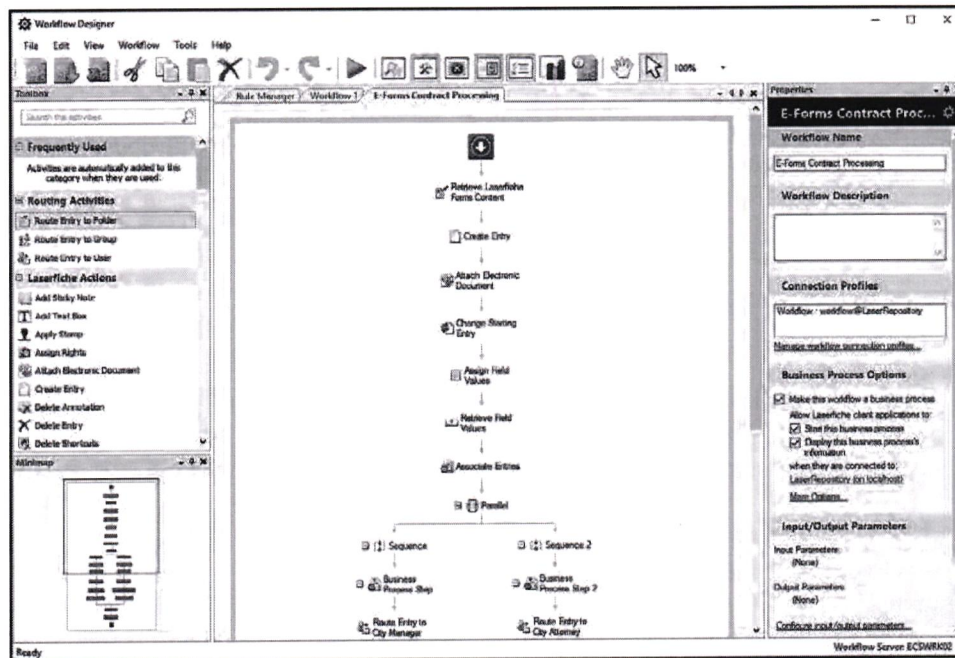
Workflow Designer

File Edit View Workflow Tools Help

100%

Toolbox

Search the activities

Frequently Used

Activities are automatically added to this category when they are used.

Routing Activities

Route Entry to Folder

Route Entry to Group

Route Entry to User

Laserfiche Actions

Add Sticky Note

Add Text Box

Apply Stamp

Assign Rights

Attach Electronic Document

Create Entry

Delete Annotation

Delete Entry

Delete Shortcuts

Minimap

Rule Manager | Workflow 1 | E-Forms Contract Processing

Retrieve Laserfiche Forms Content

Create Entry

Attach Electronic Document

Change Starting Entry

Assign Field Values

Retrieve Field Values

Associate Entries

Parallel

Sequence

Sequence 2

Business Process Step

Business Process Step 2

Route Entry to City Manager

Route Entry to City Attorney

Properties

E-Forms Contract Proc...

Workflow Name

E-Forms Contract Processing

Workflow Description

Connection Profiles

Workflow : workflow@LaserRepository

Manage workflow connection profiles...

Business Process Options

Make this workflow a business process

Allow Laserfiche client applications to:

Start this business process

Display this business process's information

when they are connected to:

LaserRepository (on localhost)

More Options...

Input/Output Parameters

Input Parameters

(None)

Output Parameters

(None)

Configure input/output parameters...

Ready

Workflow Server: ECSWRK02